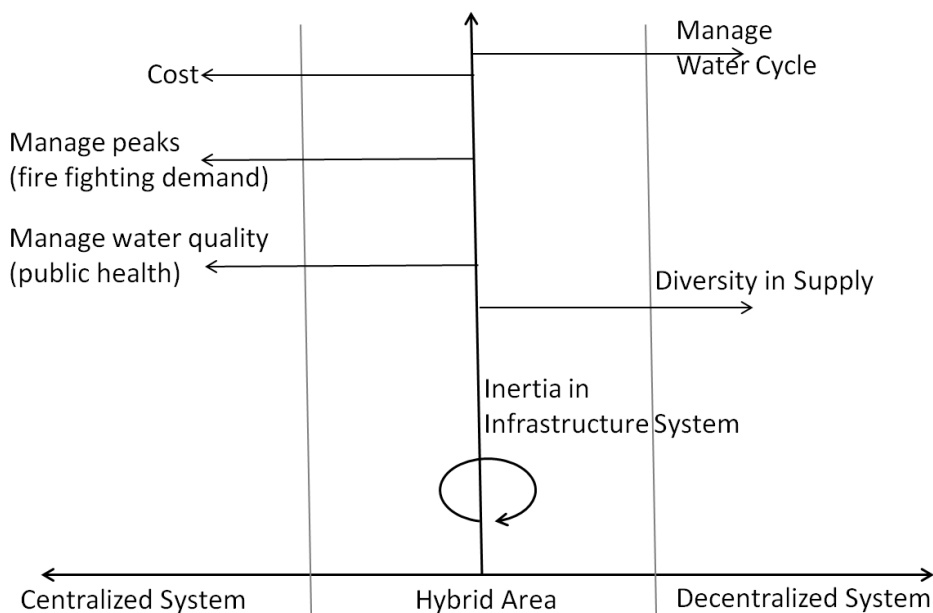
Manage Water Cycle

Cost

Manage peaks (fire fighting demand)

Manage water quality (public health)

Diversity in Supply

Inertia in Infrastructure System

Centralized System

Hybrid Area

Decentralized System